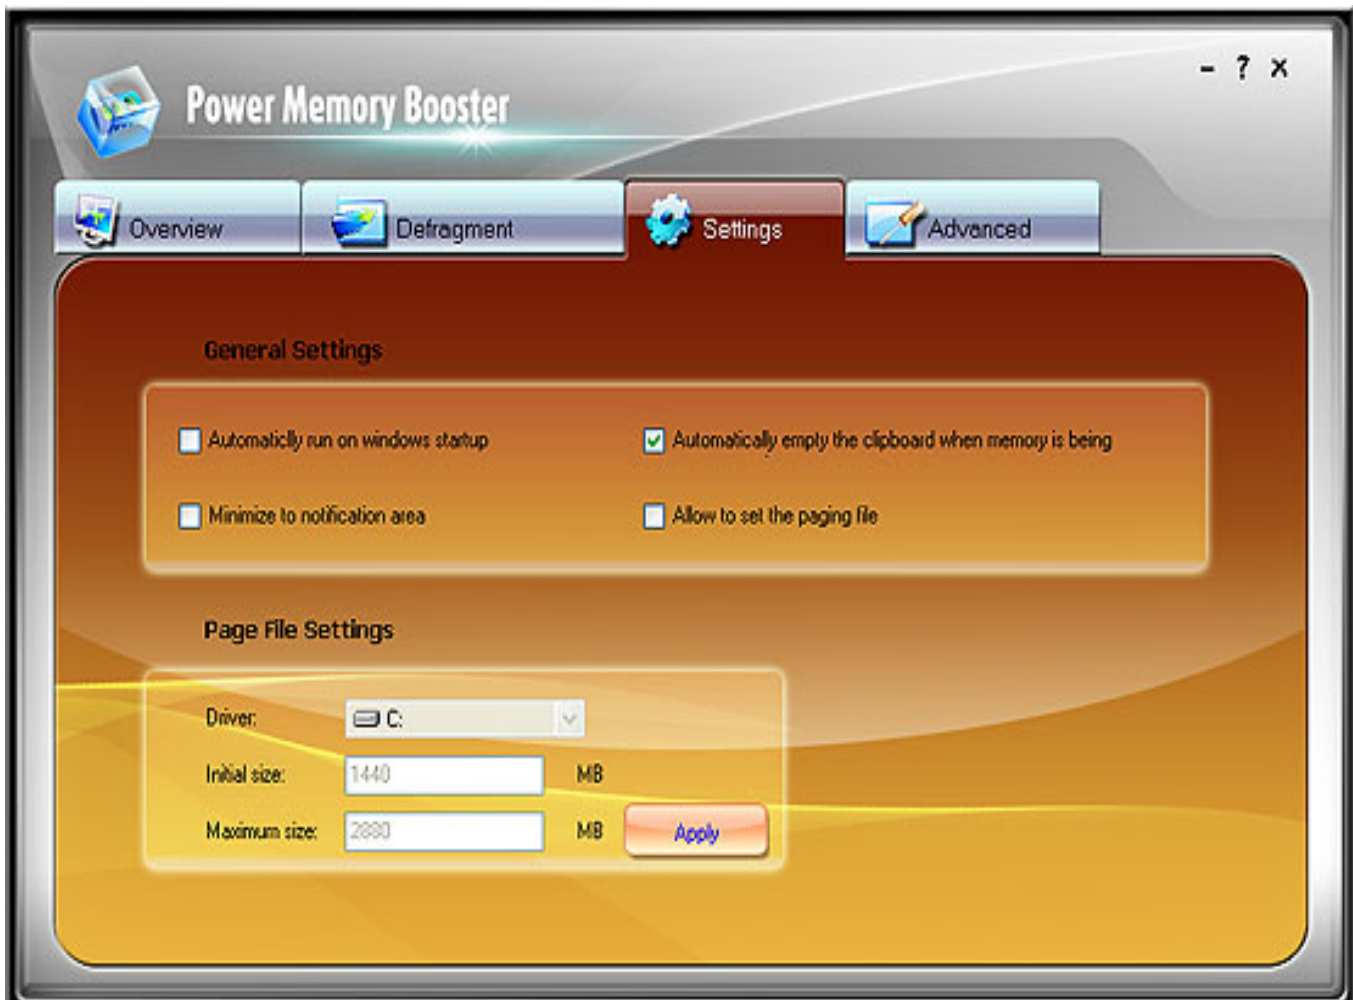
Power Memory Booster

- ? ×

Overview

Defragment

Settings

Advanced

General Settings

Automaticly run on windows startup

Automatically empty the clipboard when memory is being

Minimize to notification area

Allow to set the paging file

Page File Settings

Driver:

C:

Initial size:

1440

MB

Maximum size:

2880

MB

Apply